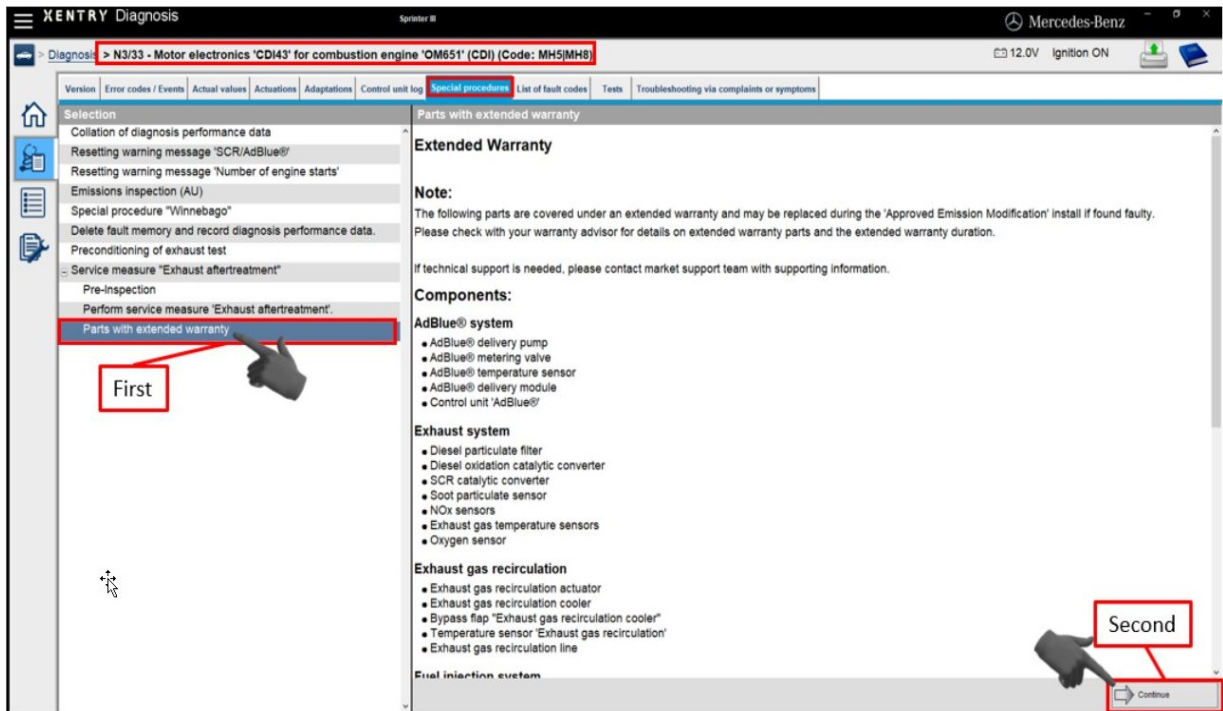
XENTRY Diagnosis

Sprinter III

Mercedes-Benz

Diagnosis > N3/33 - Motor electronics 'CDI43' for combustion engine 'OM651' (CDI) (Code: MH5|MH8)

12.0V Ignition ON

Version | Error codes / Events | Actual values | Actuations | Adaptations | Control unit log | Special procedures | List of fault codes | Tests | Troubleshooting via complaints or symptoms

Selection

Collation of diagnosis performance data
Resetting warning message 'SCR/AdBlue®'
Resetting warning message 'Number of engine starts'
Emissions inspection (AU)
Special procedure "Winnebago"
Delete fault memory and record diagnosis performance data.
Preconditioning of exhaust test
Service measure "Exhaust aftertreatment"
Pre-Inspection
Perform service measure 'Exhaust aftertreatment'.
Parts with extended warranty

First

Parts with extended warranty

Extended Warranty

Note:

The following parts are covered under an extended warranty and may be replaced during the 'Approved Emission Modification' install if found faulty. Please check with your warranty advisor for details on extended warranty parts and the extended warranty duration.

If technical support is needed, please contact market support team with supporting information.

Components:

AdBlue® system
AdBlue® delivery pump
AdBlue® metering valve
AdBlue® temperature sensor
AdBlue® delivery module
Control unit 'AdBlue®'

Exhaust system
Diesel particulate filter
Diesel oxidation catalytic converter
SCR catalytic converter
Soot particulate sensor
NOx sensors
Exhaust gas temperature sensors
Oxygen sensor

Exhaust gas recirculation
Exhaust gas recirculation actuator
Exhaust gas recirculation cooler
Bypass flap "Exhaust gas recirculation cooler"
Temperature sensor 'Exhaust gas recirculation'
Exhaust gas recirculation line

Fuel injection system

Second

Continue